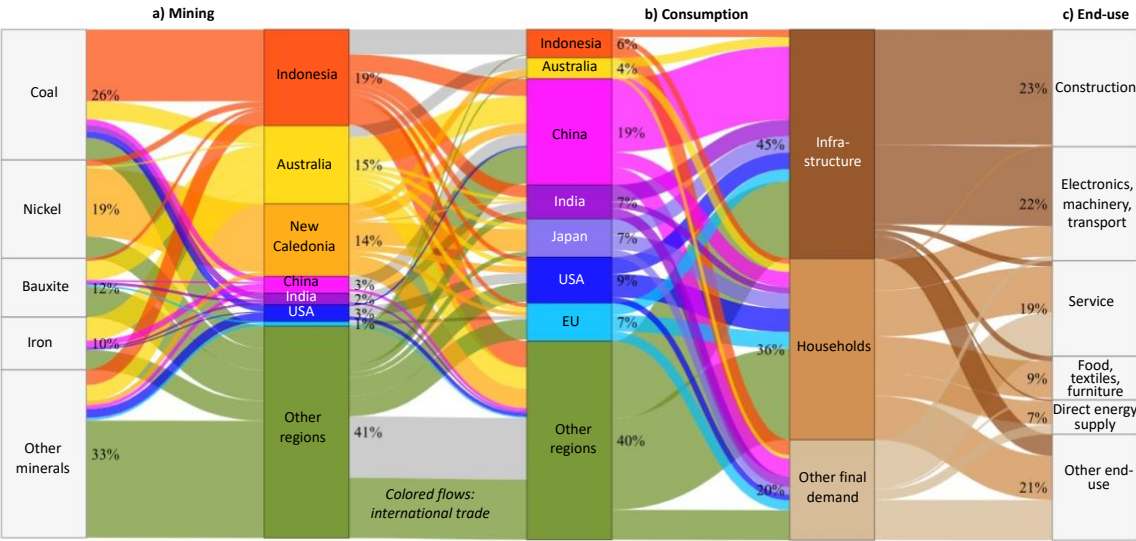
a) Mining

b) Consumption

c) End-use

Coal
26%

Nickel
19%

Bauxite
12%

Iron
10%

Other minerals
33%

Indonesia
19%

Australia
15%

New Caledonia
14%

China
3%

India
2%

USA
3%

1%

Other regions
41%

Colored flows: international trade

Indonesia
6%

Australia
4%

China
19%

India
7%

Japan
7%

USA
9%

EU
7%

Other regions
40%

45%
Infra-structure

36%
Households

20%
Other final demand

23%
Construction

22%
Electronics, machinery, transport

19%
Service

9%
Food, textiles, furniture

7%
Direct energy supply

21%
Other end-use